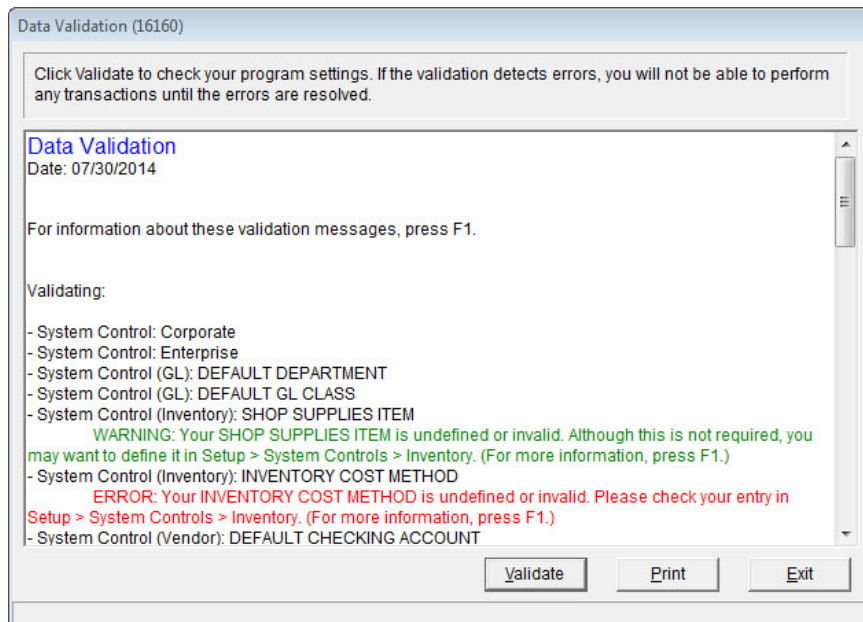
Data Validation (16160)

Click Validate to check your program settings. If the validation detects errors, you will not be able to perform any transactions until the errors are resolved.

Data Validation
Date: 07/30/2014

For information about these validation messages, press F1.

Validating:

- System Control: Corporate
- System Control: Enterprise
- System Control (GL): DEFAULT DEPARTMENT
- System Control (GL): DEFAULT GL CLASS
- System Control (Inventory): SHOP SUPPLIES ITEM
WARNING: Your SHOP SUPPLIES ITEM is undefined or invalid. Although this is not required, you may want to define it in Setup > System Controls > Inventory. (For more information, press F1.)
- System Control (Inventory): INVENTORY COST METHOD
ERROR: Your INVENTORY COST METHOD is undefined or invalid. Please check your entry in Setup > System Controls > Inventory. (For more information, press F1.)
- System Control (Vendor): DEFAULT CHECKING ACCOUNT

Validate | Print | Exit